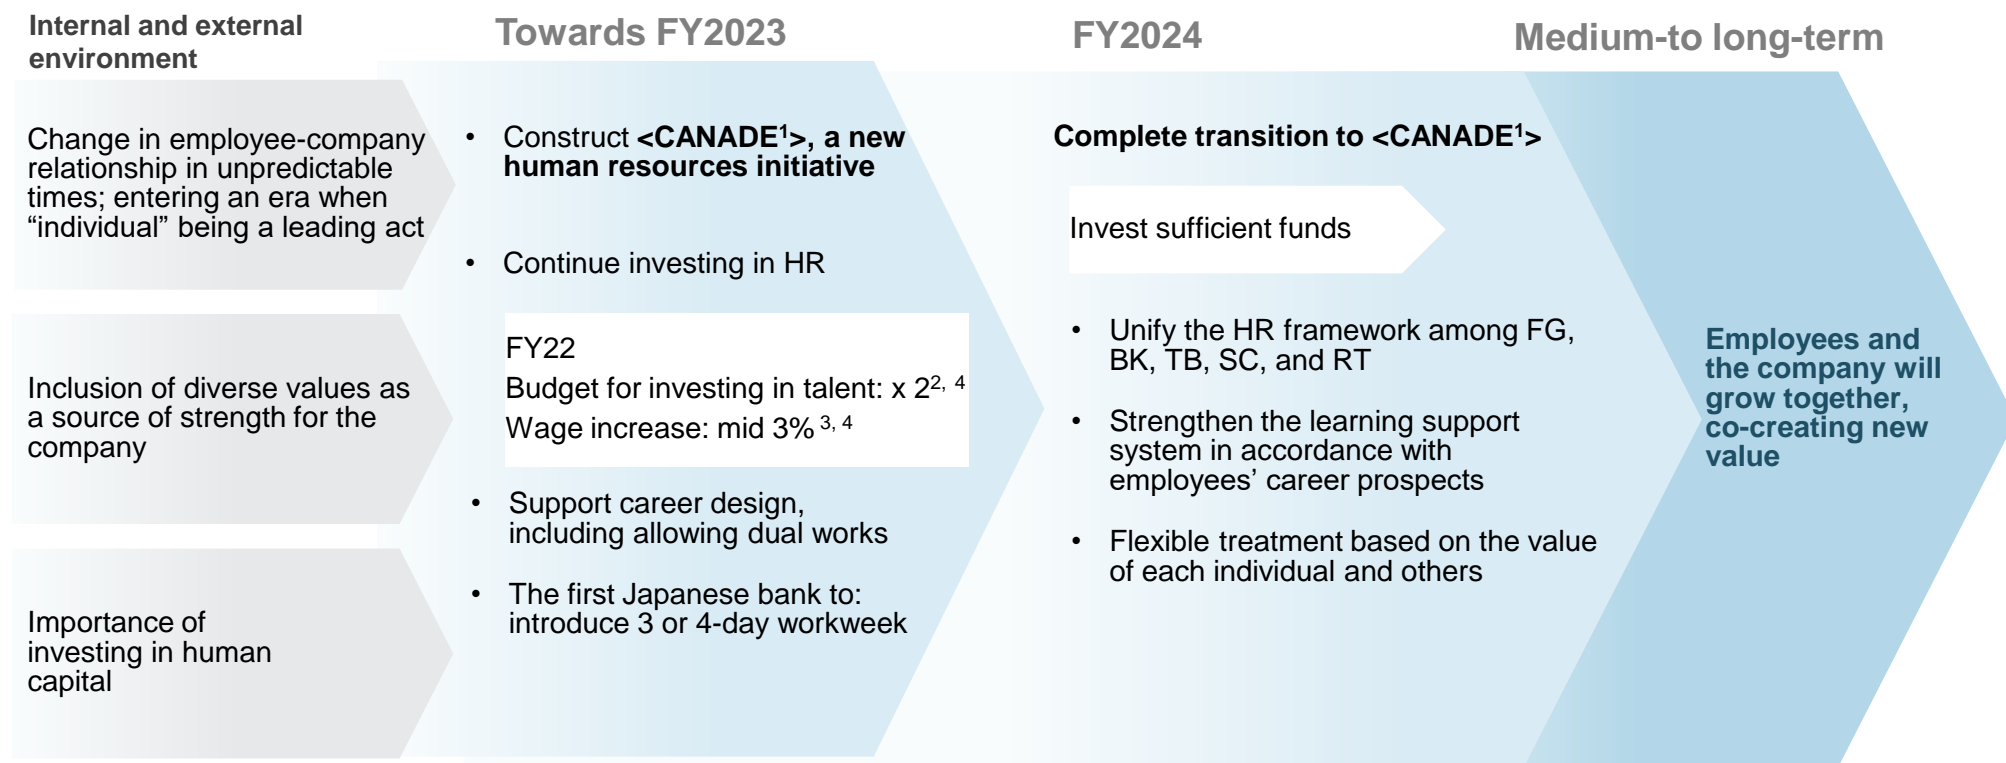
Internal and external environment

Towards FY2023

FY2024

Medium-to long-term

Change in employee-company relationship in unpredictable times; entering an era when “individual” being a leading act

Inclusion of diverse values as a source of strength for the company

Importance of investing in human capital

• Construct **<CANADE$^1$>, a new human resources initiative**

• Continue investing in HR

FY22

Budget for investing in talent: x $2^{2, 4}$

Wage increase: mid 3% $^{3, 4}$

• Support career design, including allowing dual works

• The first Japanese bank to: introduce 3 or 4-day workweek

**Complete transition to <CANADE$^1$>**

Invest sufficient funds

• Unify the HR framework among FG, BK, TB, SC, and RT

• Strengthen the learning support system in accordance with employees’ career prospects

• Flexible treatment based on the value of each individual and others

**Employees and the company will grow together, co-creating new value**